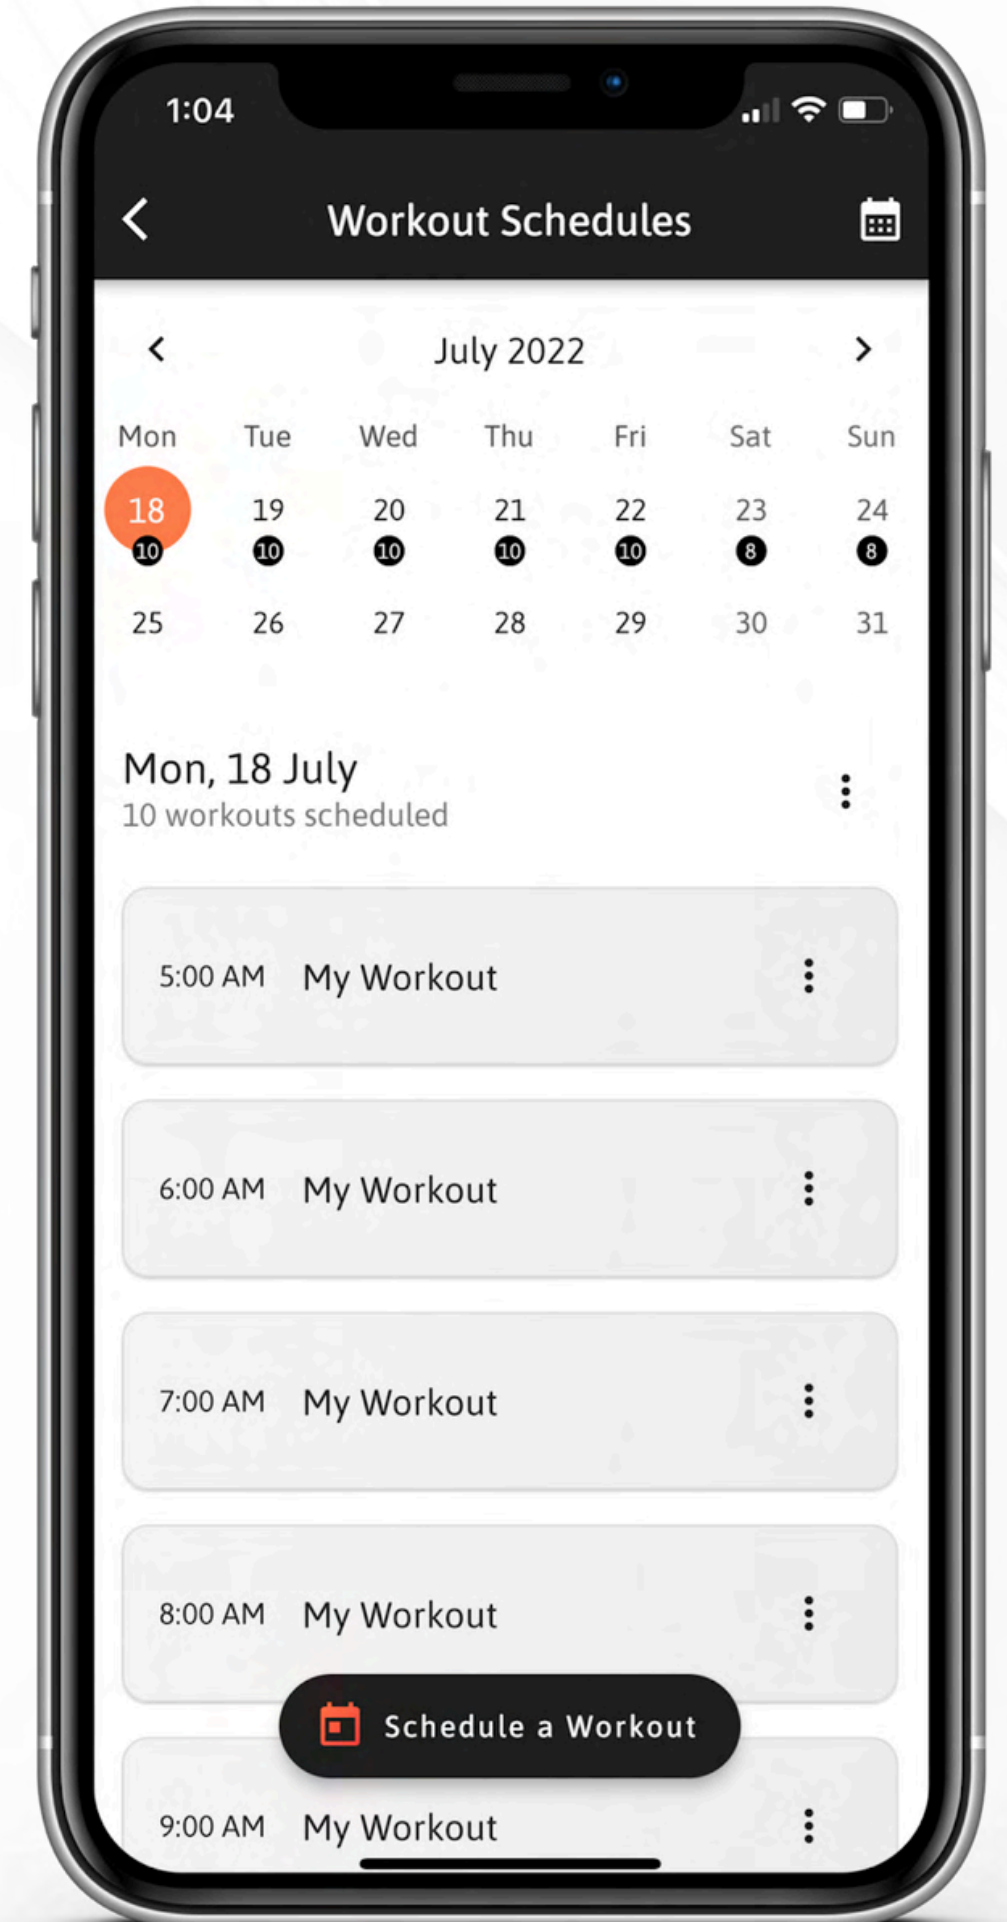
1:04

Workout Schedules

July 2022

| Mon | Tue | Wed | Thu | Fri | Sat | Sun |
|---|---|---|---|---|---|---|
| 18 10 | 19 10 | 20 10 | 21 10 | 22 10 | 23 8 | 24 8 |
| 25 | 26 | 27 | 28 | 29 | 30 | 31 |

Mon, 18 July
10 workouts scheduled

5:00 AM My Workout

6:00 AM My Workout

7:00 AM My Workout

8:00 AM My Workout

Schedule a Workout

9:00 AM My Workout